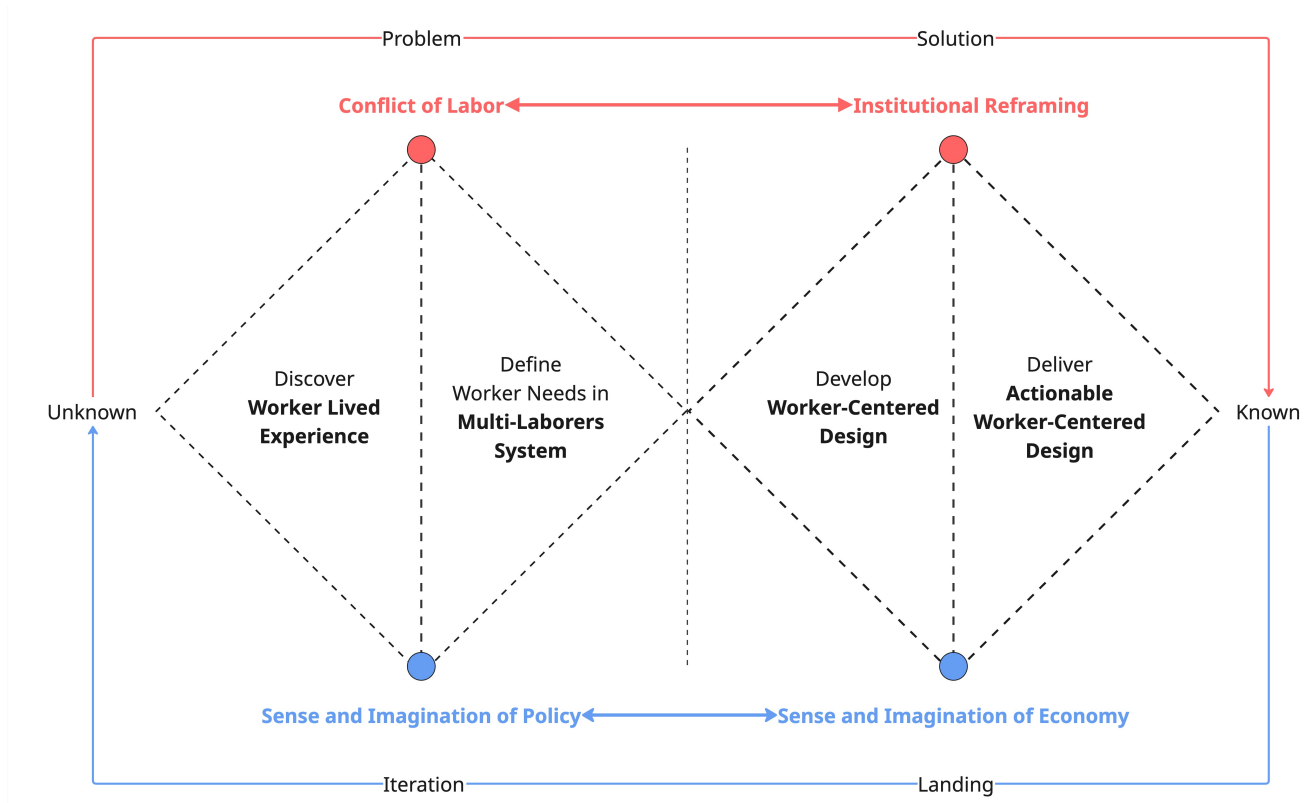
Problem

Solution

Conflict of Labor

Institutional Reframing

Unknown

Discover **Worker Lived Experience**

Define Worker Needs in **Multi-Laborers System**

Develop **Worker-Centered Design**

Deliver **Actionable Worker-Centered Design**

Known

Sense and Imagination of Policy

Sense and Imagination of Economy

Iteration

Landing